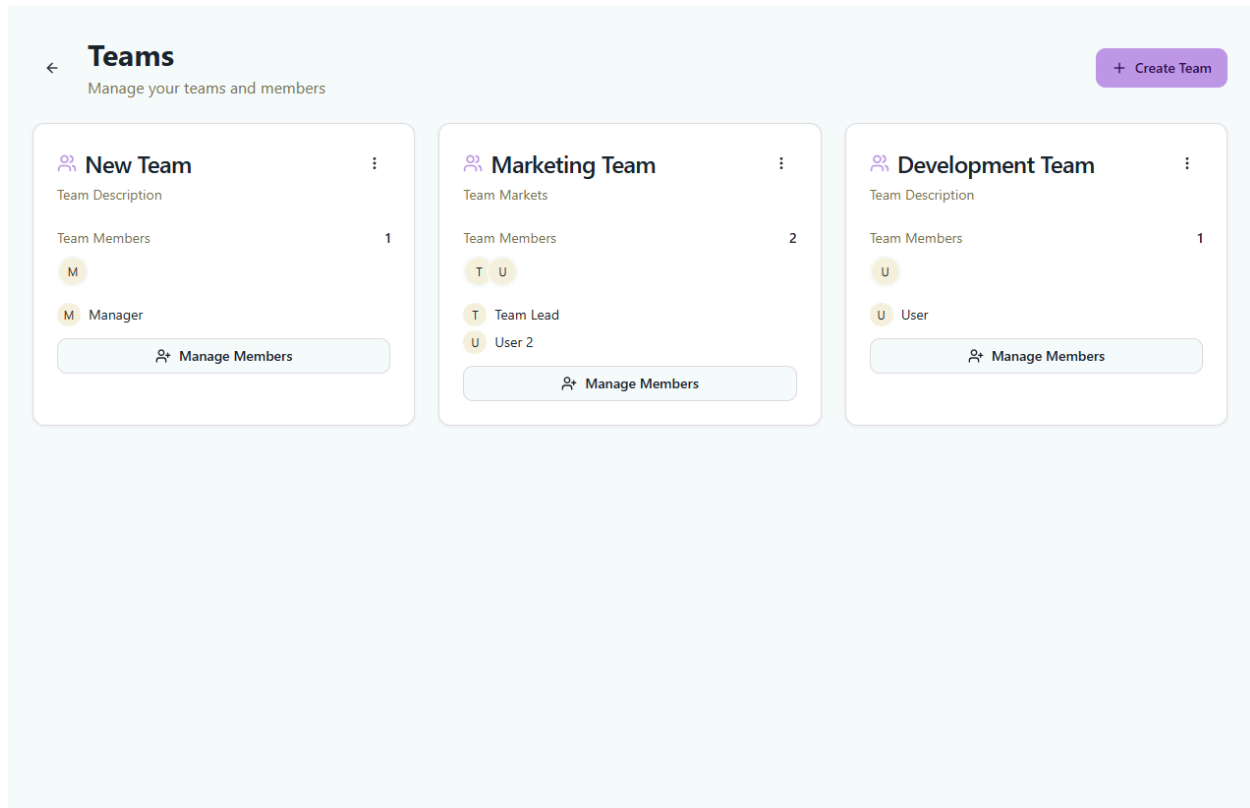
Teams
Manage your teams and members

+ Create Team

New Team
Team Description
Team Members 1
M
M Manager
Manage Members

Marketing Team
Team Markets
Team Members 2
T U
T Team Lead
U User 2
Manage Members

Development Team
Team Description
Team Members 1
U
U User
Manage Members